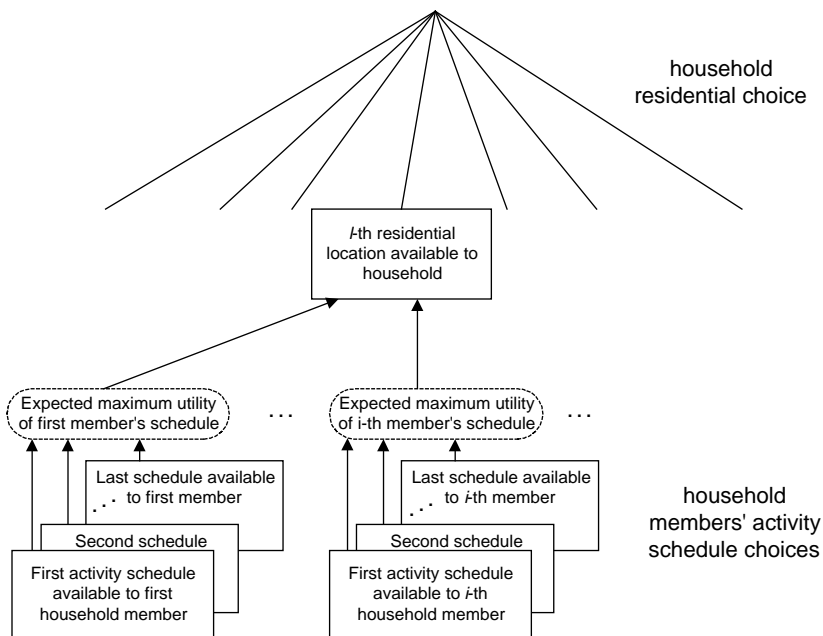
household residential choice

*l*-th residential location available to household

Expected maximum utility of first member's schedule

...

Expected maximum utility of i-th member's schedule

...

Last schedule available to first member

...

Second schedule

First activity schedule available to first household member

Last schedule available to *i*-th member

...

Second schedule

First activity schedule available to *i*-th household member

household members' activity schedule choices